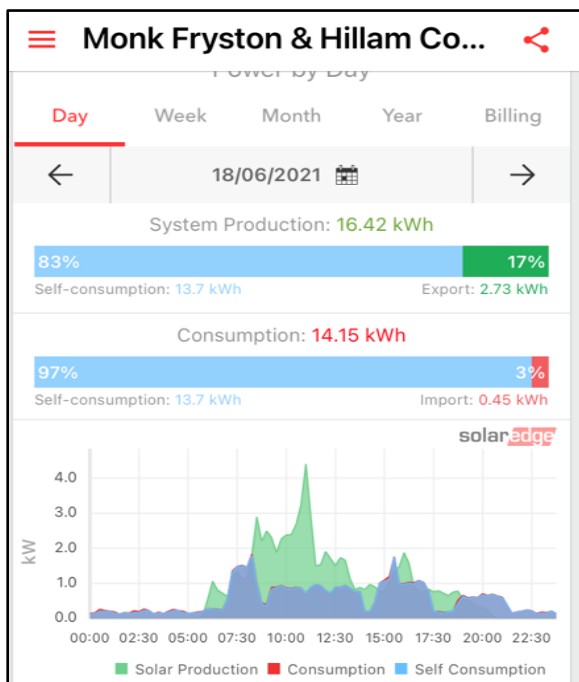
Monk Fryston & Hillam Co...

Power by Day

Day Week Month Year Billing

18/06/2021

System Production: 16.42 kWh

83% 17%

Self-consumption: 13.7 kWh Export: 2.73 kWh

Consumption: 14.15 kWh

97% 3%

Self-consumption: 13.7 kWh Import: 0.45 kWh

solaredge

kW

4.0
3.0
2.0
1.0
0.0

00:00 02:30 05:00 07:30 10:00 12:30 15:00 17:30 20:00 22:30

Solar Production Consumption Self Consumption